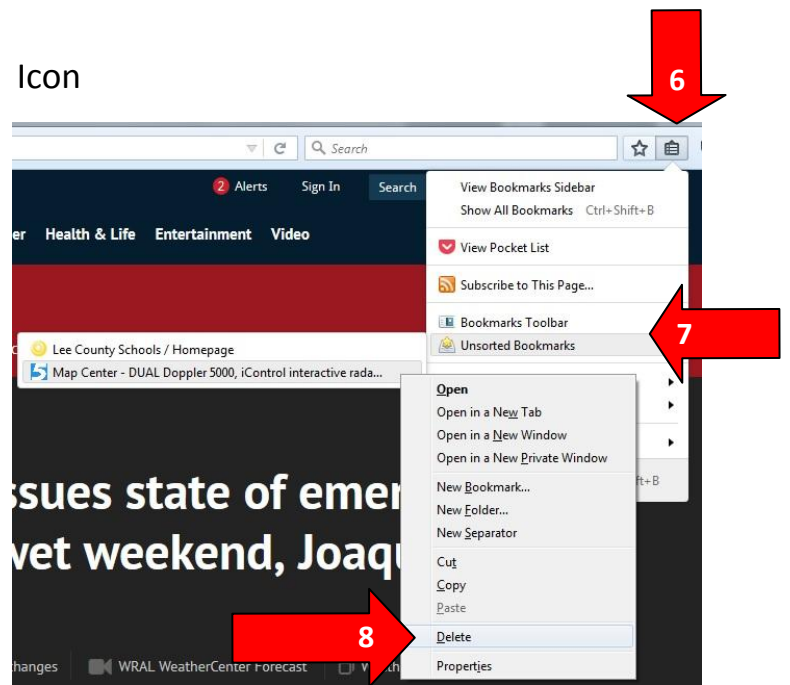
Icon

6

Search

2 Alerts Sign In Search

er Health & Life Entertainment Video

View Bookmarks Sidebar
Show All Bookmarks Ctrl+Shift+B

View Pocket List

Subscribe to This Page...

Bookmarks Toolbar
Unsorted Bookmarks

7

Lee County Schools / Homepage
Map Center - DUAL Doppler 5000, iControl interactive rada...

Open
Open in a New Tab
Open in a New Window
Open in a New Private Window

New Bookmark...
New Folder...
New Separator

Cut
Copy
Paste

Delete

Properties

ft+B

ssues state of emer
vet weekend, Joaqu

8

hanges WRAL WeatherCenter Forecast